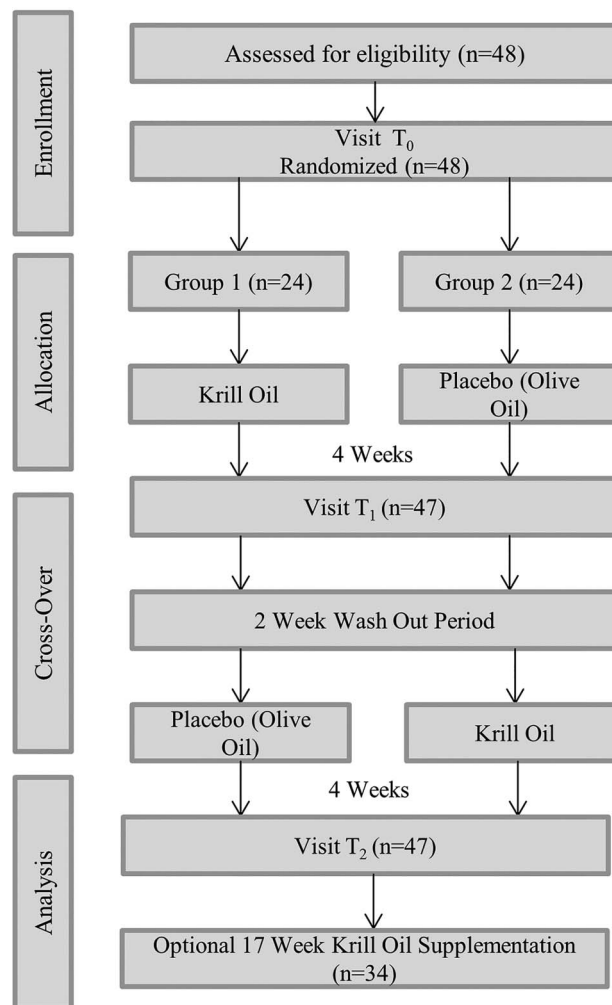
Enrollment

Assessed for eligibility (n=48)

Visit $T_0$
Randomized (n=48)

Allocation

Group 1 (n=24)

Group 2 (n=24)

Krill Oil

Placebo (Olive Oil)

4 Weeks

Cross-Over

Visit $T_1$ (n=47)

2 Week Wash Out Period

Placebo (Olive Oil)

Krill Oil

4 Weeks

Analysis

Visit $T_2$ (n=47)

Optional 17 Week Krill Oil Supplementation (n=34)